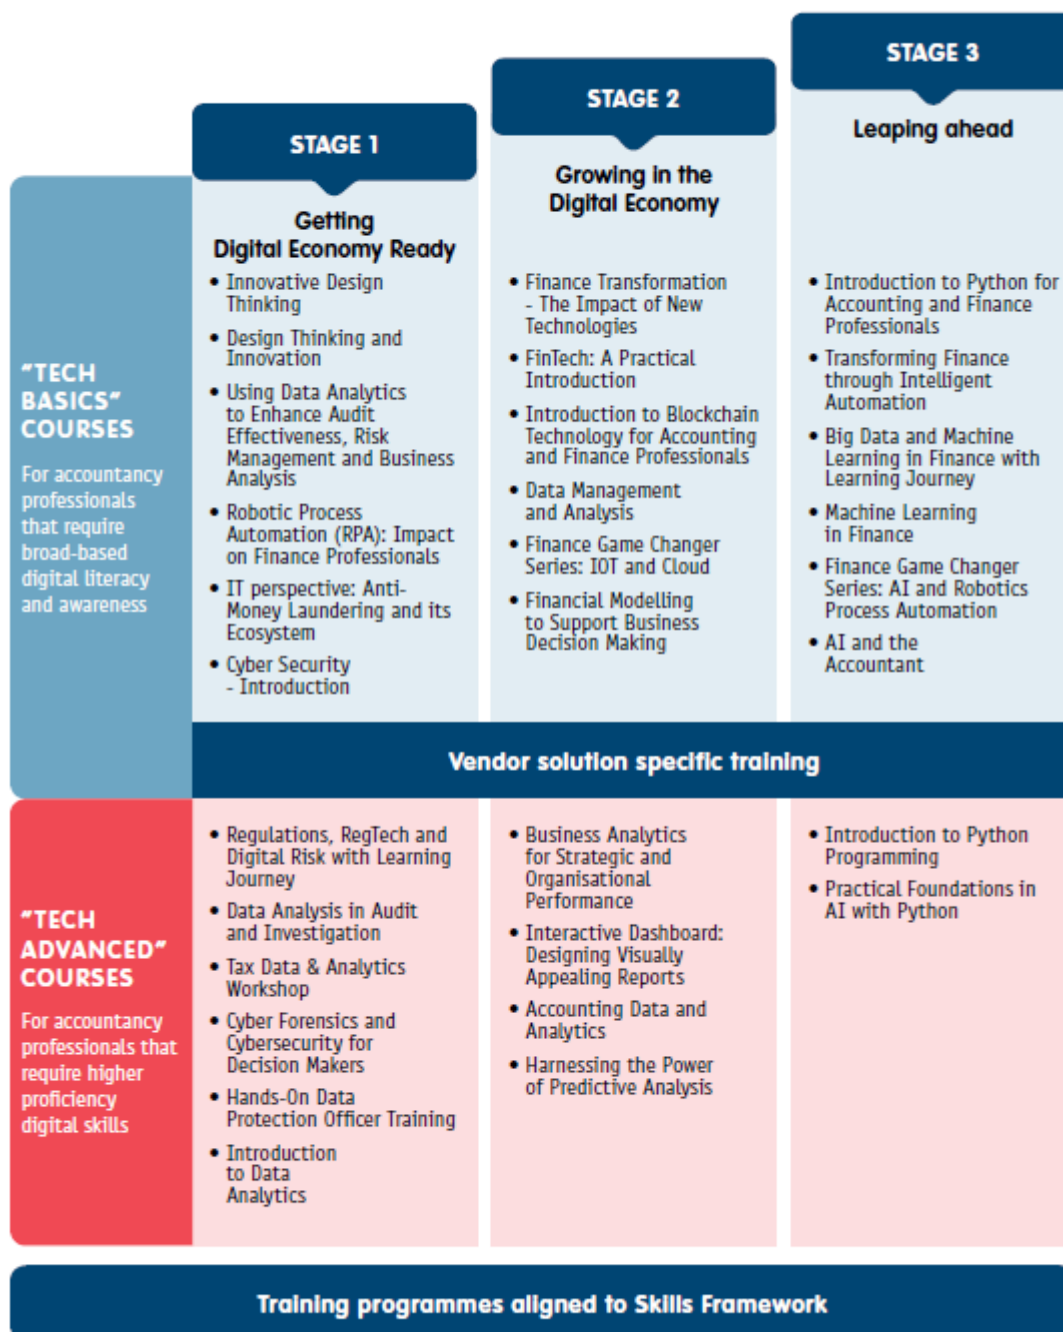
STAGE 1

Getting Digital Economy Ready

STAGE 2

Growing in the Digital Economy

STAGE 3

Leaping ahead

"TECH BASICS" COURSES

For accountancy professionals that require broad-based digital literacy and awareness

- Innovative Design Thinking
- Design Thinking and Innovation
- Using Data Analytics to Enhance Audit Effectiveness, Risk Management and Business Analysis
- Robotic Process Automation (RPA): Impact on Finance Professionals
- IT perspective: Anti-Money Laundering and its Ecosystem
- Cyber Security - Introduction

- Finance Transformation - The Impact of New Technologies
- FinTech: A Practical Introduction
- Introduction to Blockchain Technology for Accounting and Finance Professionals
- Data Management and Analysis
- Finance Game Changer Series: IOT and Cloud
- Financial Modelling to Support Business Decision Making

- Introduction to Python for Accounting and Finance Professionals
- Transforming Finance through Intelligent Automation
- Big Data and Machine Learning in Finance with Learning Journey
- Machine Learning in Finance
- Finance Game Changer Series: AI and Robotics Process Automation
- AI and the Accountant

Vendor solution specific training

"TECH ADVANCED" COURSES

For accountancy professionals that require higher proficiency digital skills

- Regulations, RegTech and Digital Risk with Learning Journey
- Data Analysis in Audit and Investigation
- Tax Data & Analytics Workshop
- Cyber Forensics and Cybersecurity for Decision Makers
- Hands-On Data Protection Officer Training
- Introduction to Data Analytics

- Business Analytics for Strategic and Organisational Performance
- Interactive Dashboard: Designing Visually Appealing Reports
- Accounting Data and Analytics
- Harnessing the Power of Predictive Analysis

- Introduction to Python Programming
- Practical Foundations in AI with Python

Training programmes aligned to Skills Framework